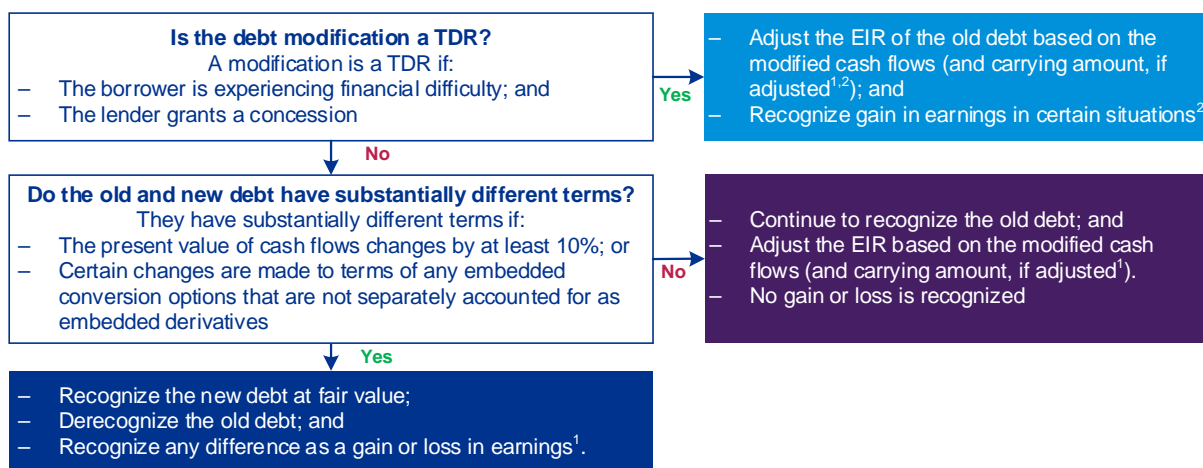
**Is the debt modification a TDR?**
A modification is a TDR if:
– The borrower is experiencing financial difficulty; and
– The lender grants a concession

Yes

– Adjust the EIR of the old debt based on the modified cash flows (and carrying amount, if adjusted$^{1,2}$); and
– Recognize gain in earnings in certain situations$^{2}$

No

**Do the old and new debt have substantially different terms?**
They have substantially different terms if:
– The present value of cash flows changes by at least 10%; or
– Certain changes are made to terms of any embedded conversion options that are not separately accounted for as embedded derivatives

No

– Continue to recognize the old debt; and
– Adjust the EIR based on the modified cash flows (and carrying amount, if adjusted$^{1}$).
– No gain or loss is recognized

Yes

– Recognize the new debt at fair value;
– Derecognize the old debt; and
– Recognize any difference as a gain or loss in earnings$^{1}$.